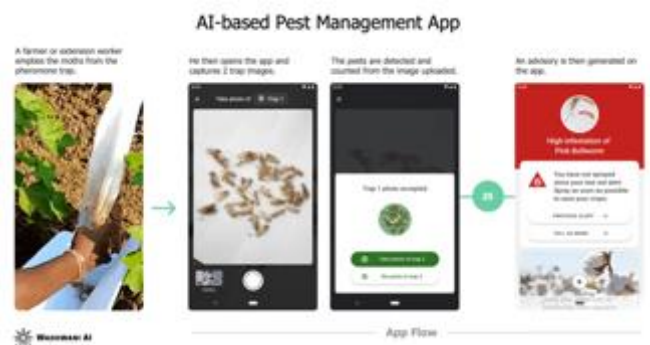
AI-based Pest Management App

A farmer or extension worker empties the moths from the pheromone trap.

He then opens the app and captures 2 trap images.

Take photo of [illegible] Trap 1

The pests are detected and counted from the image uploaded.

Trap 1 photo accepted

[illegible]

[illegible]

25

An advisory is then generated on the app.

High infestation of Pink Bollworm

You have not sprayed since your last visit alert. Spray as soon as possible to save your crops.

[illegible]

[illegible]

Wadhwani AI

App Flow